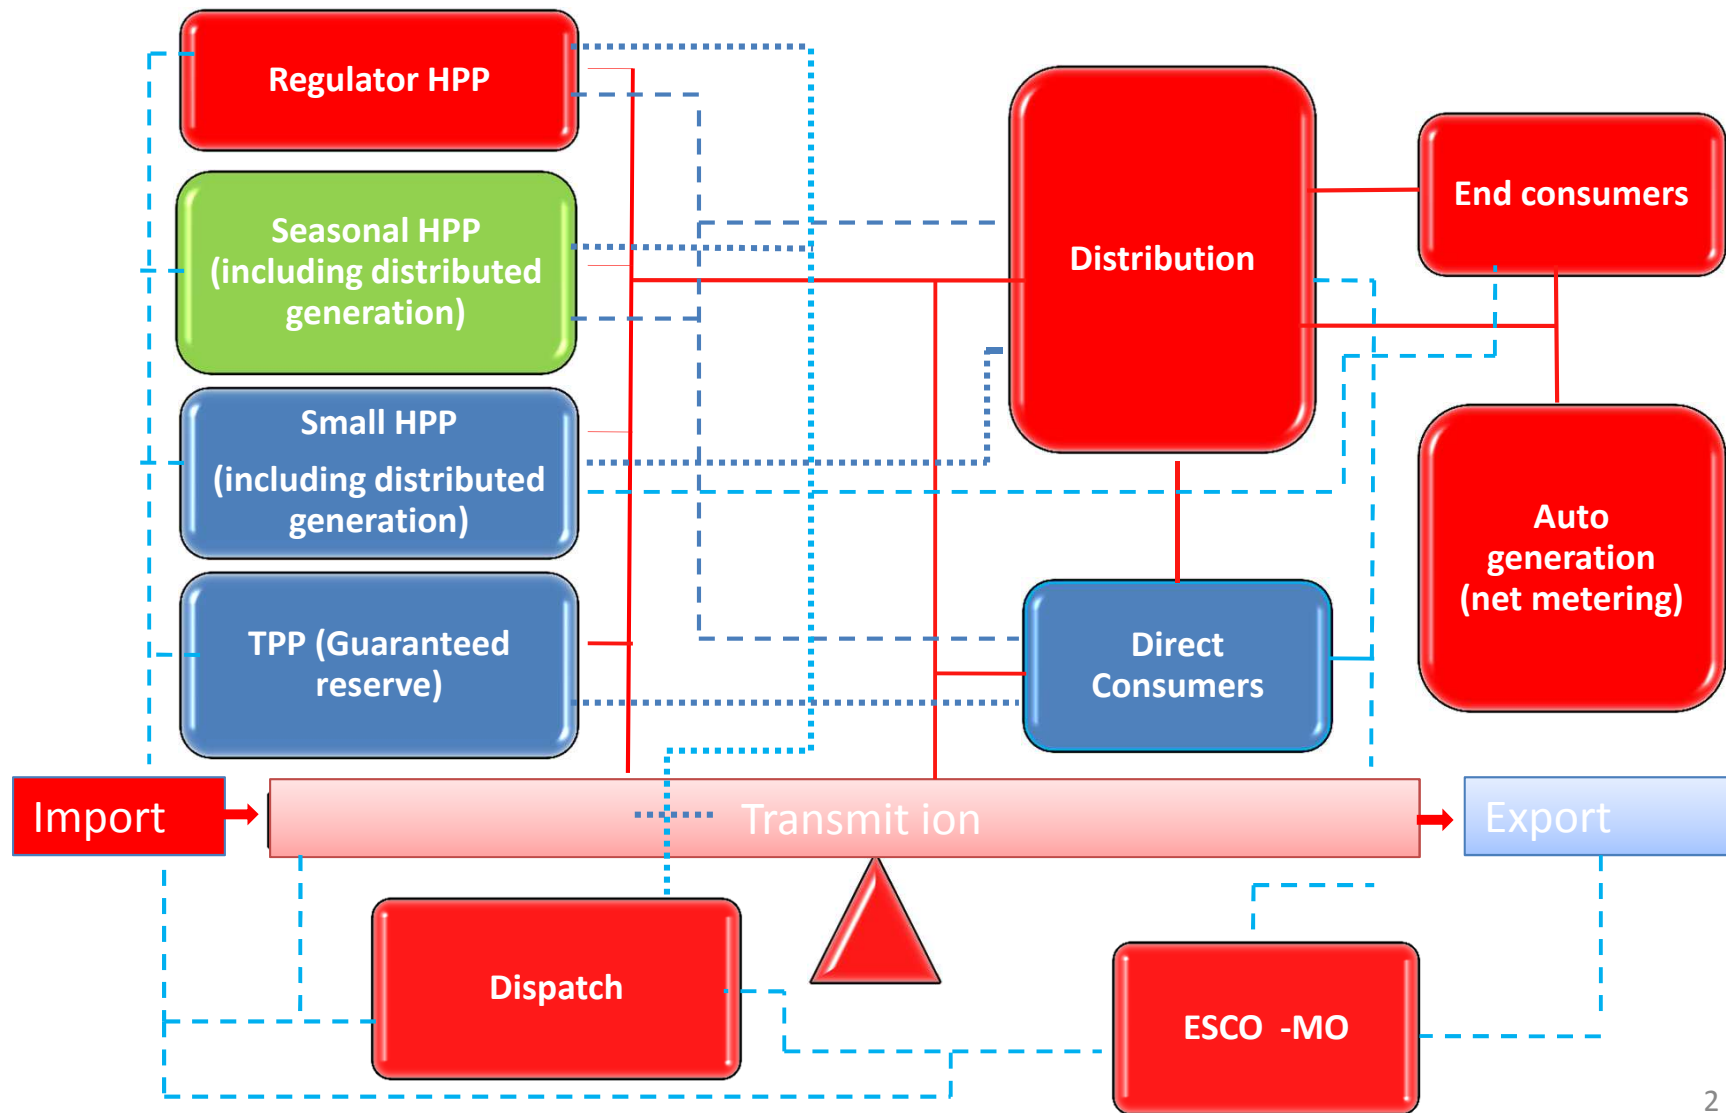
Regulator HPP

Seasonal HPP (including distributed generation)

Small HPP

(including distributed generation)

TPP (Guaranteed reserve)

Distribution

End consumers

Auto generation (net metering)

Direct Consumers

Import

Transmit ion

Export

Dispatch

ESCO -MO

2